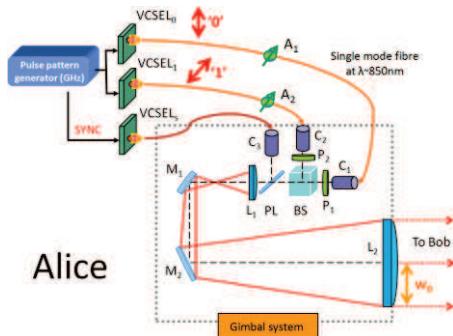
Pulse pattern generator (GHz)

VCSEL$_0$

'0'

VCSEL$_1$

'1'

VCSEL$_s$

SYNC

A$_1$

A$_2$

Single mode fibre at λ~850nm

C$_3$

C$_2$

P$_2$

C$_1$

M$_1$

L$_1$

PL

BS

P$_1$

M$_2$

L$_2$

To Bob

w$_0$

Alice

Gimbal system